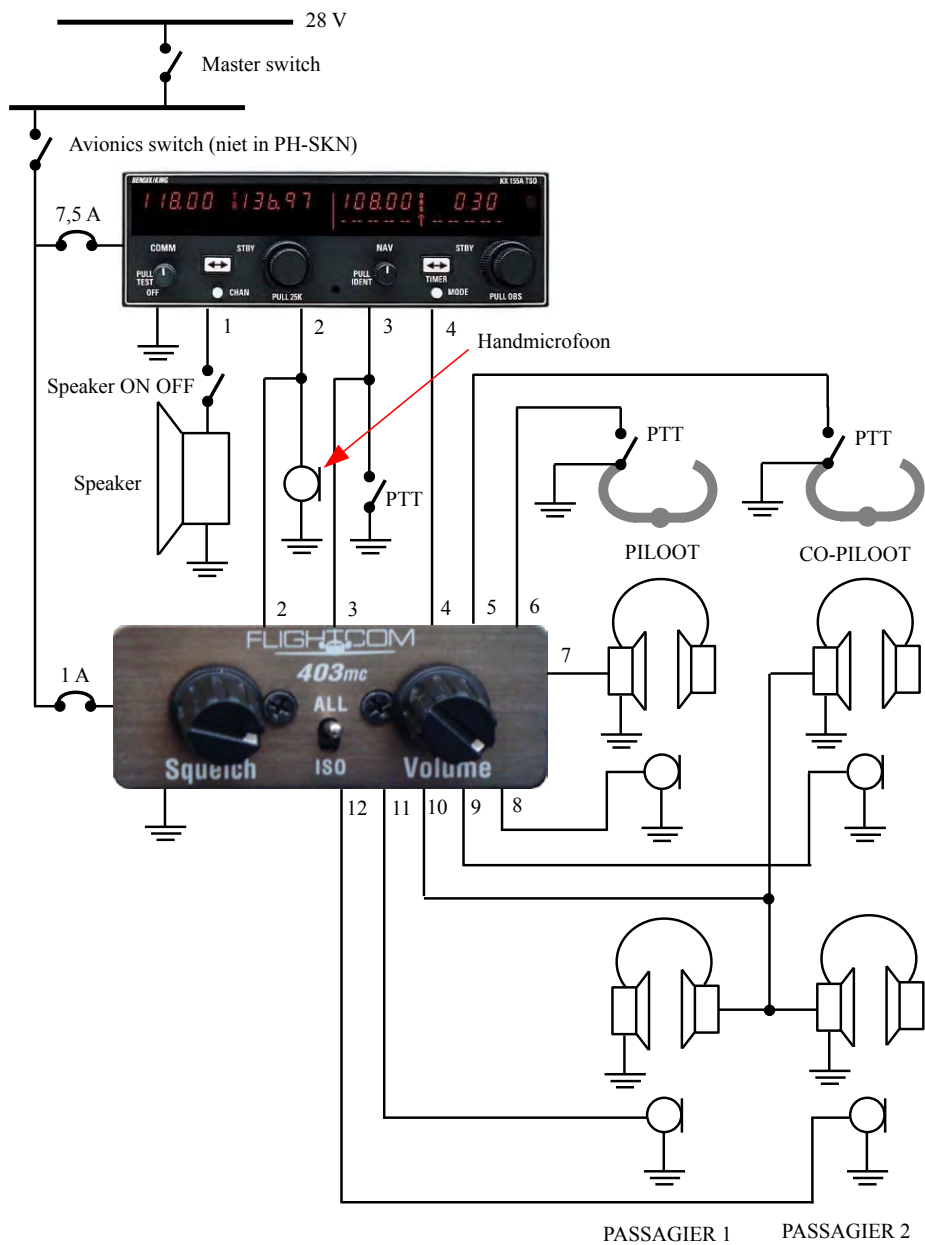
28 V

Master switch

Avionics switch (niet in PH-SKN)

7,5 A

BENDIX/KING

KX 155A TSO

118.00 136.97 108.00 030

COMM

STBY

PULL TEST OFF

CHAN

PULL 25K

NAV

PULL IDENT

TIMER

MODE

PULL OBS

1 2 3 4

Handmicrofoon

Speaker ON OFF

Speaker

PTT

PTT

PTT

PILOOT

CO-PILOOT

2 3 4 5 6

FLIGHTCOM

403mc

ALL

ISO

Squelch

Volume

1 A

7

12 11 10 9 8

PASSAGIER 1

PASSAGIER 2